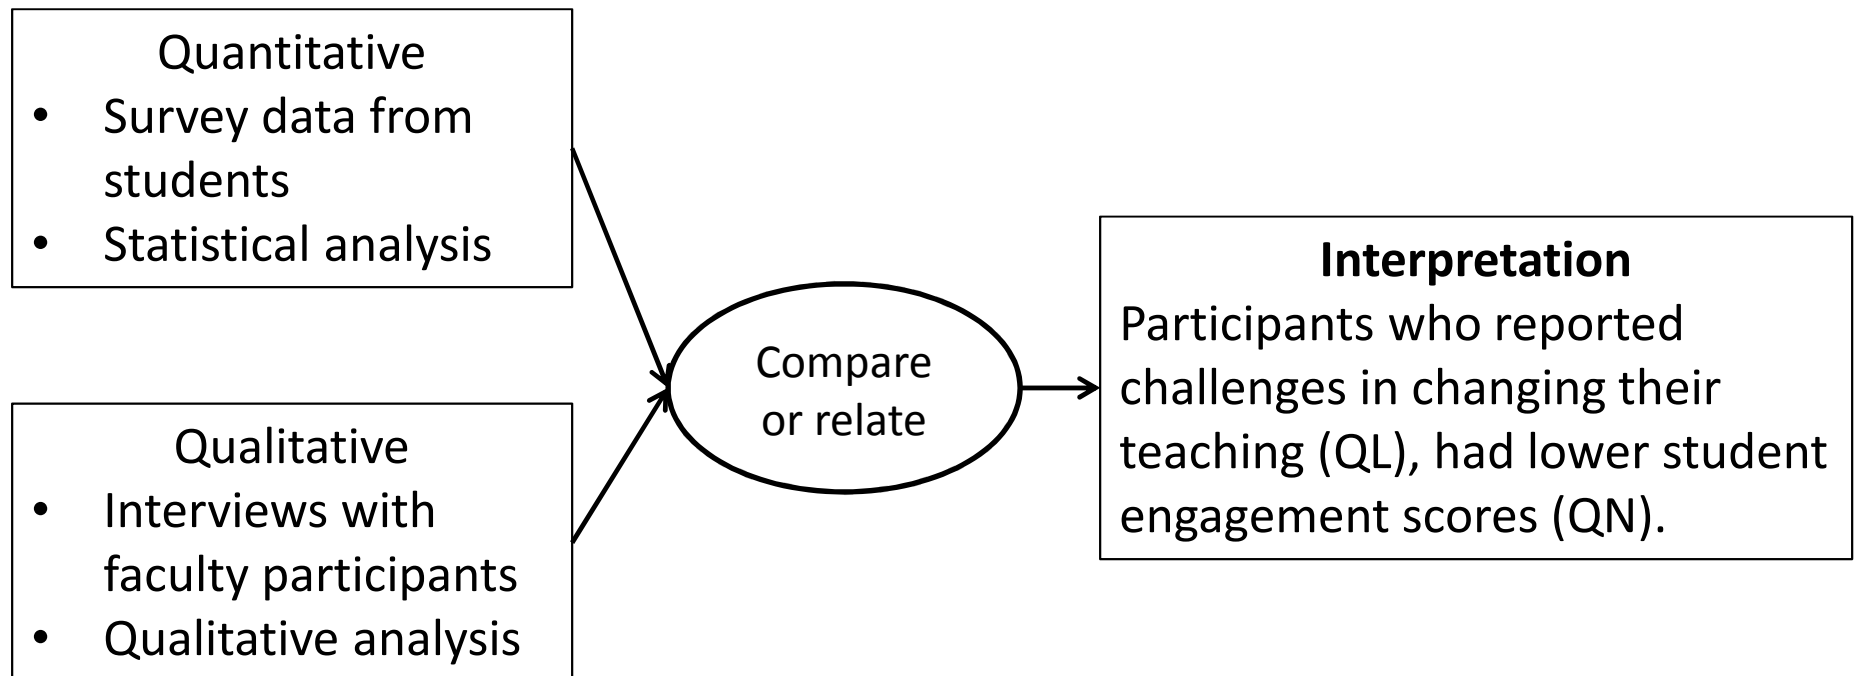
Quantitative
- Survey data from students
- Statistical analysis

Qualitative
- Interviews with faculty participants
- Qualitative analysis

Compare or relate

**Interpretation**
Participants who reported challenges in changing their teaching (QL), had lower student engagement scores (QN).